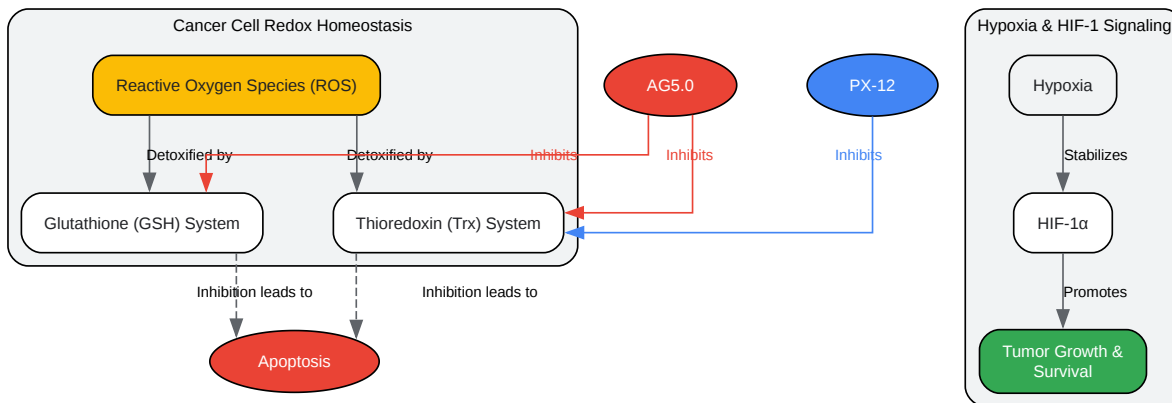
Cancer Cell Redox Homeostasis

Reactive Oxygen Species (ROS)

Detoxified by

Detoxified by

Glutathione (GSH) System

Thioredoxin (Trx) System

AG5.0

Inhibits

Inhibits

PX-12

Inhibits

Inhibition leads to

Inhibition leads to

Apoptosis

Hypoxia & HIF-1 Signaling

Hypoxia

Stabilizes

HIF-1α

Promotes

Tumor Growth & Survival